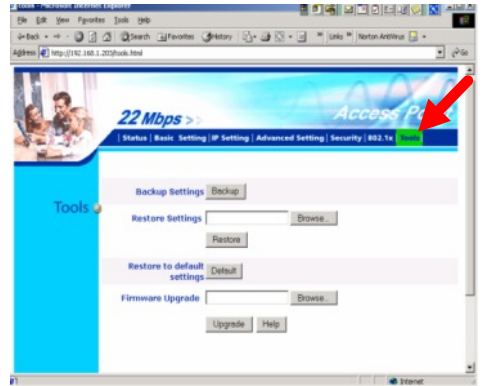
Tools - Microsoft Internet Explorer

File Edit View Favorites Tools Help

Back Search Favorites History Links Norton AntiVirus

Address http://192.168.1.203/tools.html Go

22 Mbps >>

Access P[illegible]

Status | Basic Setting | IP Setting | Advanced Setting | Security | 802.1x | Tools

Tools

Backup Settings Backup

Restore Settings Browse...

Restore

Restore to default settings Default

Firmware Upgrade Browse...

Upgrade Help

Internet